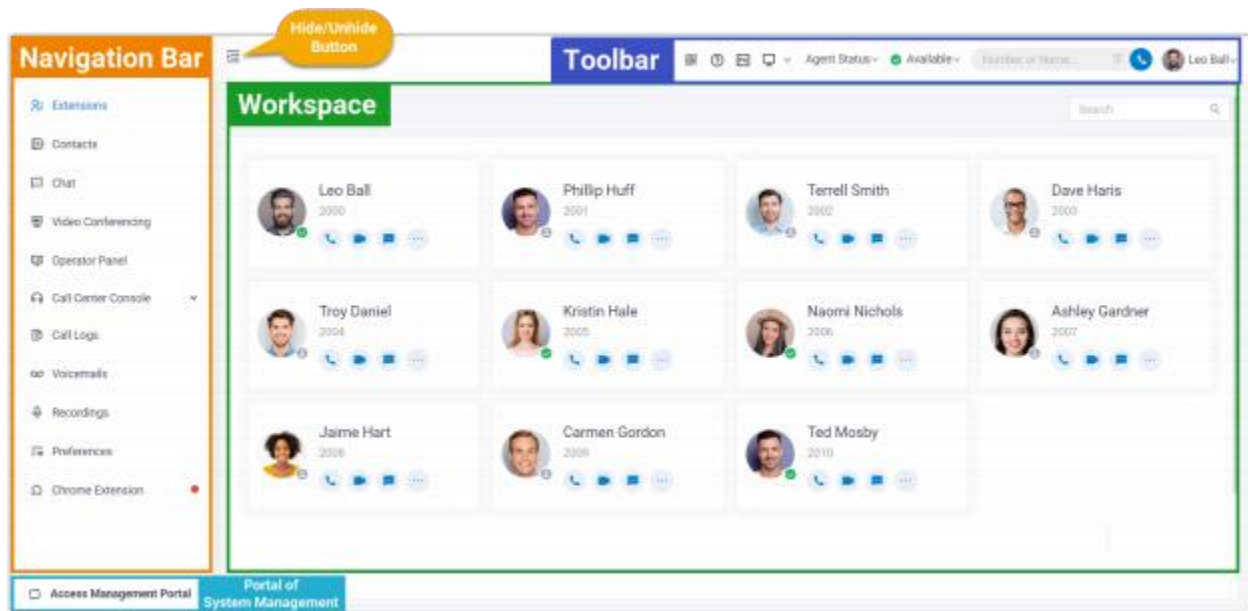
Hide/Unhide Button

Navigation Bar

Toolbar

Agent Status Available Number or Name... Leo Ball

Workspace

Search

Extensions
Contacts
Chat
Video Conferencing
Operator Panel
Call Center Console
Call Logs
Voicemails
Recordings
Preferences
Chrome Extension

Leo Ball
2000

Phillip Huff
2001

Terrell Smith
2002

Dave Haris
2003

Troy Daniel
2004

Kristin Hale
2005

Naomi Nichols
2006

Ashley Gardner
2007

Jaime Hart
2008

Carmen Gordon
2009

Ted Mosby
2010

Access Management Portal

Portal of System Management